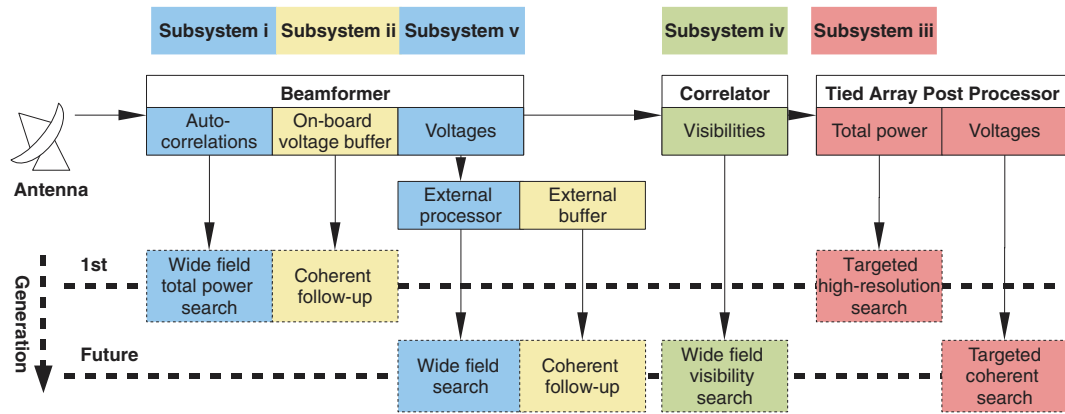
Subsystem i Subsystem ii Subsystem v

Subsystem iv

Subsystem iii

Beamformer

Auto-correlations

On-board voltage buffer

Voltages

Correlator

Visibilities

Tied Array Post Processor

Total power

Voltages

Antenna

External processor

External buffer

Generation

1st

Wide field total power search

Coherent follow-up

Targeted high-resolution search

Future

Wide field search

Coherent follow-up

Wide field visibility search

Targeted coherent search